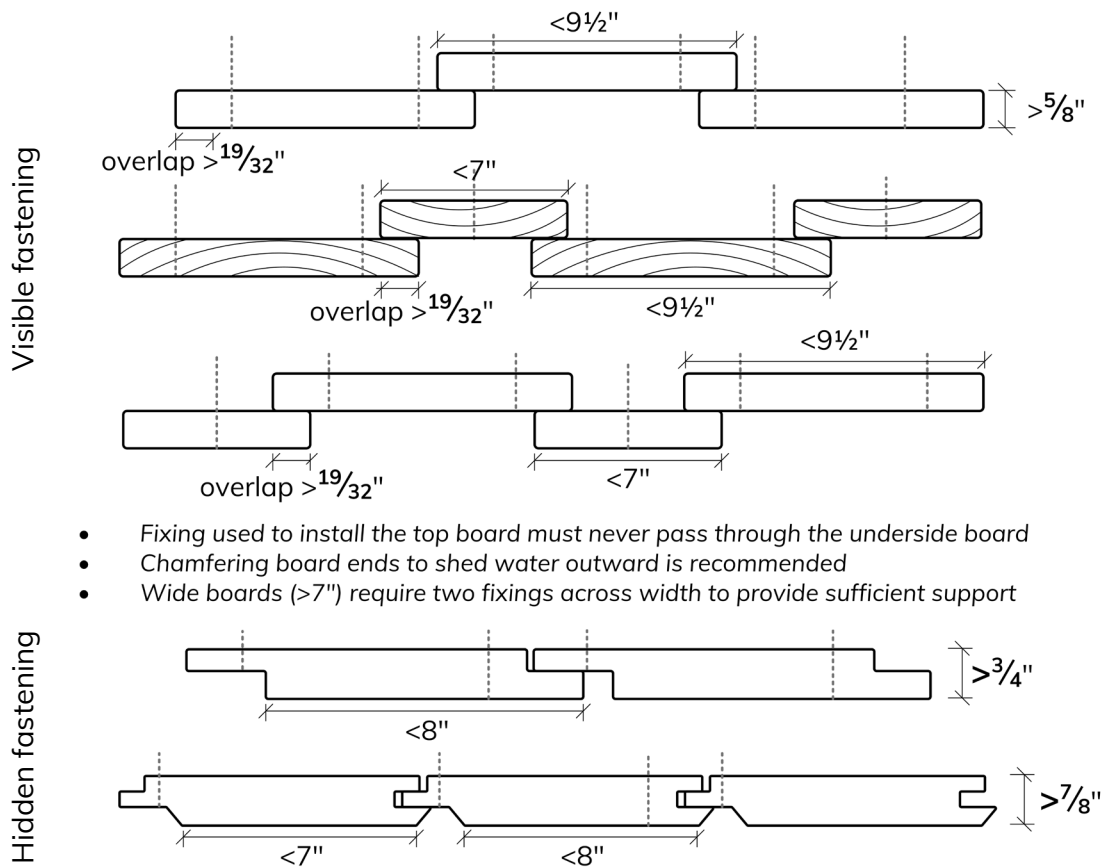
Visible fastening

<9½"

>$\frac{5}{8}$"

overlap >$\frac{19}{32}$"

<7"

overlap >$\frac{19}{32}$"

<9½"

<9½"

overlap >$\frac{19}{32}$"

<7"

- Fixing used to install the top board must never pass through the underside board
- Chamfering board ends to shed water outward is recommended
- Wide boards (>7") require two fixings across width to provide sufficient support

Hidden fastening

>$\frac{3}{4}$"

<8"

>$\frac{7}{8}$"

<7"

<8"